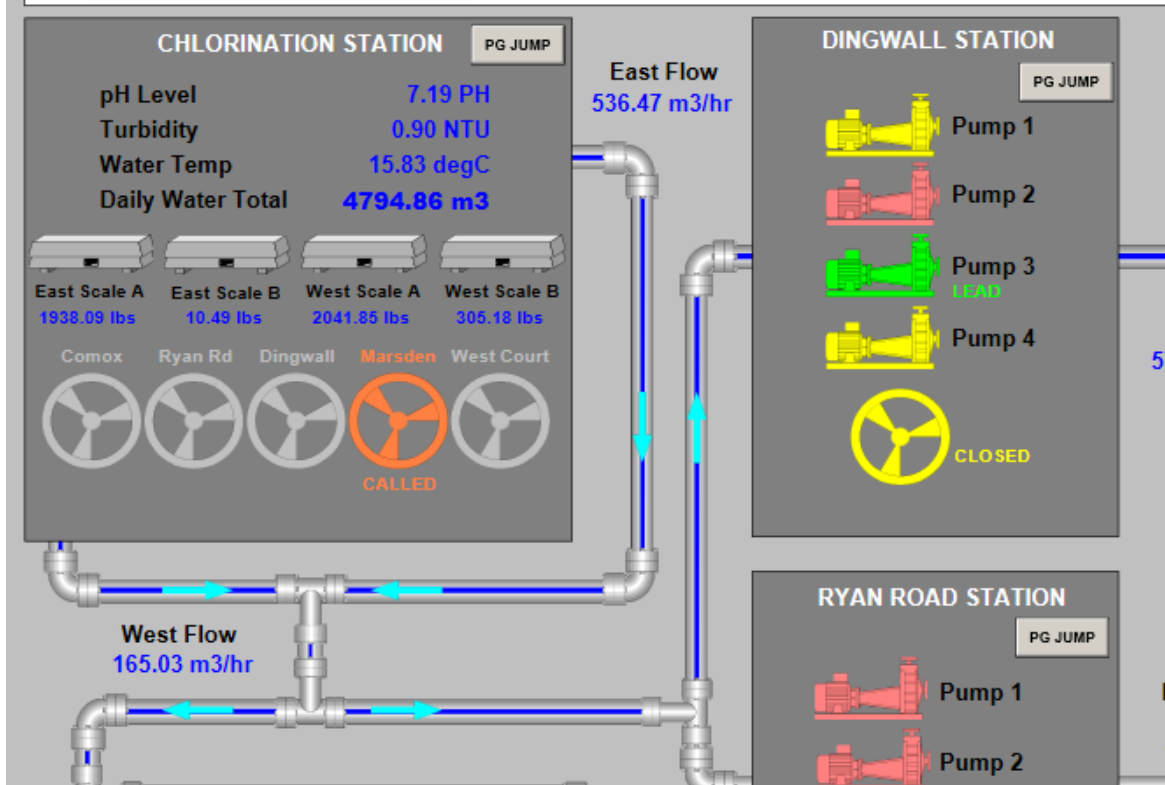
CHLORINATION STATION
PG JUMP

pH Level 7.19 PH
Turbidity 0.90 NTU
Water Temp 15.83 degC
Daily Water Total 4794.86 m3

East Scale A
1938.09 lbs
East Scale B
10.49 lbs
West Scale A
2041.85 lbs
West Scale B
305.18 lbs

Comox
Ryan Rd
Dingwall
Marsden
West Court

CALLED

East Flow
536.47 m3/hr

DINGWALL STATION
PG JUMP
Pump 1
Pump 2
Pump 3
LEAD
Pump 4
CLOSED

5

West Flow
165.03 m3/hr

RYAN ROAD STATION
PG JUMP
Pump 1
Pump 2